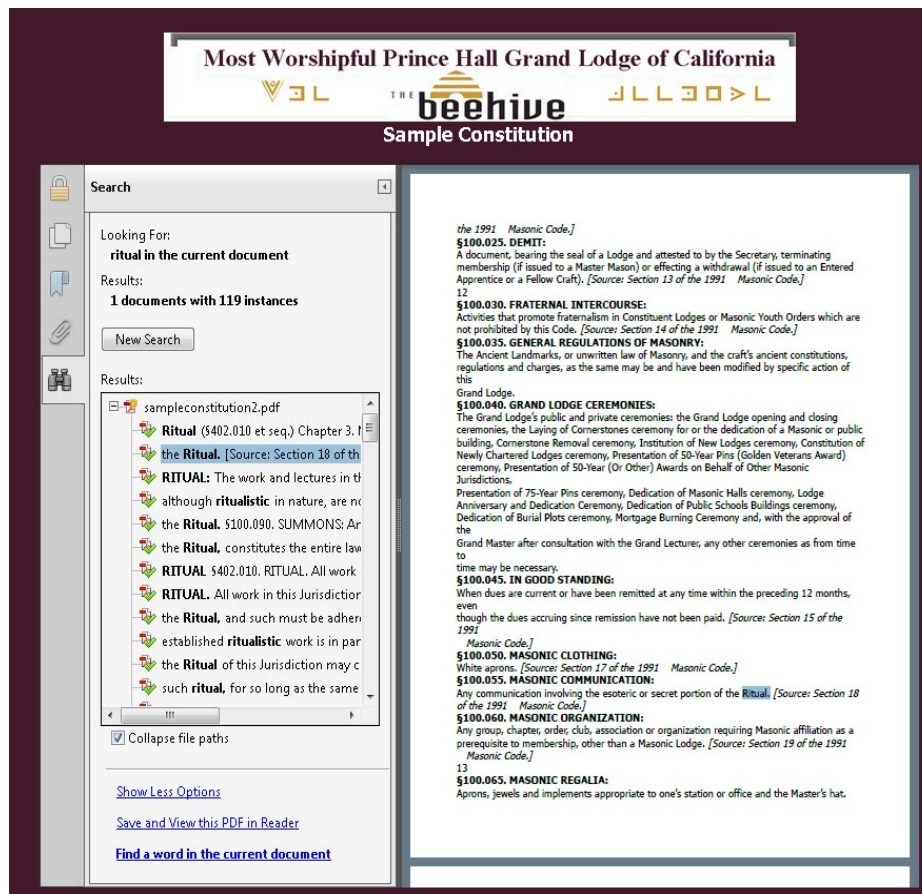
Most Worshipful Prince Hall Grand Lodge of California

THE beehive

Sample Constitution

Search

Looking For:
ritual in the current document

Results:
1 documents with 119 instances

New Search

Results:

sampleconstitution2.pdf
Ritual (§402.010 et seq.) Chapter 3. N
the Ritual. [Source: Section 18 of th
RITUAL: The work and lectures in th
although ritualistic in nature, are no
the Ritual. §100.090. SUMMONS: Ar
the Ritual, constitutes the entire law
RITUAL §402.010. RITUAL. All work
RITUAL. All work in this Jurisdictio
the Ritual, and such must be adhere
established ritualistic work is in par
the Ritual of this Jurisdiction may c
such ritual, for so long as the same

Collapse file paths

Show Less Options

Save and View this PDF in Reader

Find a word in the current document

the 1991 Masonic Code.]
§100.025. DEMIT:
A document, bearing the seal of a Lodge and attested to by the Secretary, terminating membership (if issued to a Master Mason) or effecting a withdrawal (if issued to an Entered Apprentice or a Fellow Craft). [Source: Section 13 of the 1991 Masonic Code.]
12
§100.030. FRATERNAL INTERCOURSE:
Activities that promote fraternalism in Constituent Lodges or Masonic Youth Orders which are not prohibited by this Code. [Source: Section 14 of the 1991 Masonic Code.]
§100.035. GENERAL REGULATIONS OF MASONRY:
The Ancient Landmarks, or unwritten law of Masonry, and the craft's ancient constitutions, regulations and charges, as the same may be and have been modified by specific action of this
Grand Lodge.
§100.040. GRAND LODGE CEREMONIES:
The Grand Lodge's public and private ceremonies: the Grand Lodge opening and closing ceremonies, the Laying of Cornerstones ceremony for or the dedication of a Masonic or public building, Cornerstone Removal ceremony, Institution of New Lodges ceremony, Constitution of Newly Chartered Lodges ceremony, Presentation of 50-Year Pins (Golden Veterans Award) ceremony, Presentation of 50-Year (Or Other) Awards on Behalf of Other Masonic Jurisdictions,
Presentation of 75-Year Pins ceremony, Dedication of Masonic Halls ceremony, Lodge Anniversary and Dedication Ceremony, Dedication of Public Schools Buildings ceremony, Dedication of Burial Plots ceremony, Mortgage Burning Ceremony and, with the approval of the
Grand Master after consultation with the Grand Lecturer, any other ceremonies as from time to
time may be necessary.
§100.045. IN GOOD STANDING:
When dues are current or have been remitted at any time within the preceding 12 months, even
though the dues accruing since remission have not been paid. [Source: Section 15 of the 1991
Masonic Code.]
§100.050. MASONIC CLOTHING:
White aprons. [Source: Section 17 of the 1991 Masonic Code.]
§100.055. MASONIC COMMUNICATION:
Any communication involving the esoteric or secret portion of the Ritual. [Source: Section 18 of the 1991 Masonic Code.]
§100.060. MASONIC ORGANIZATION:
Any group, chapter, order, club, association or organization requiring Masonic affiliation as a prerequisite to membership, other than a Masonic Lodge. [Source: Section 19 of the 1991 Masonic Code.]
13
§100.065. MASONIC REGALIA:
Aprons, jewels and implements appropriate to one's station or office and the Master's hat.